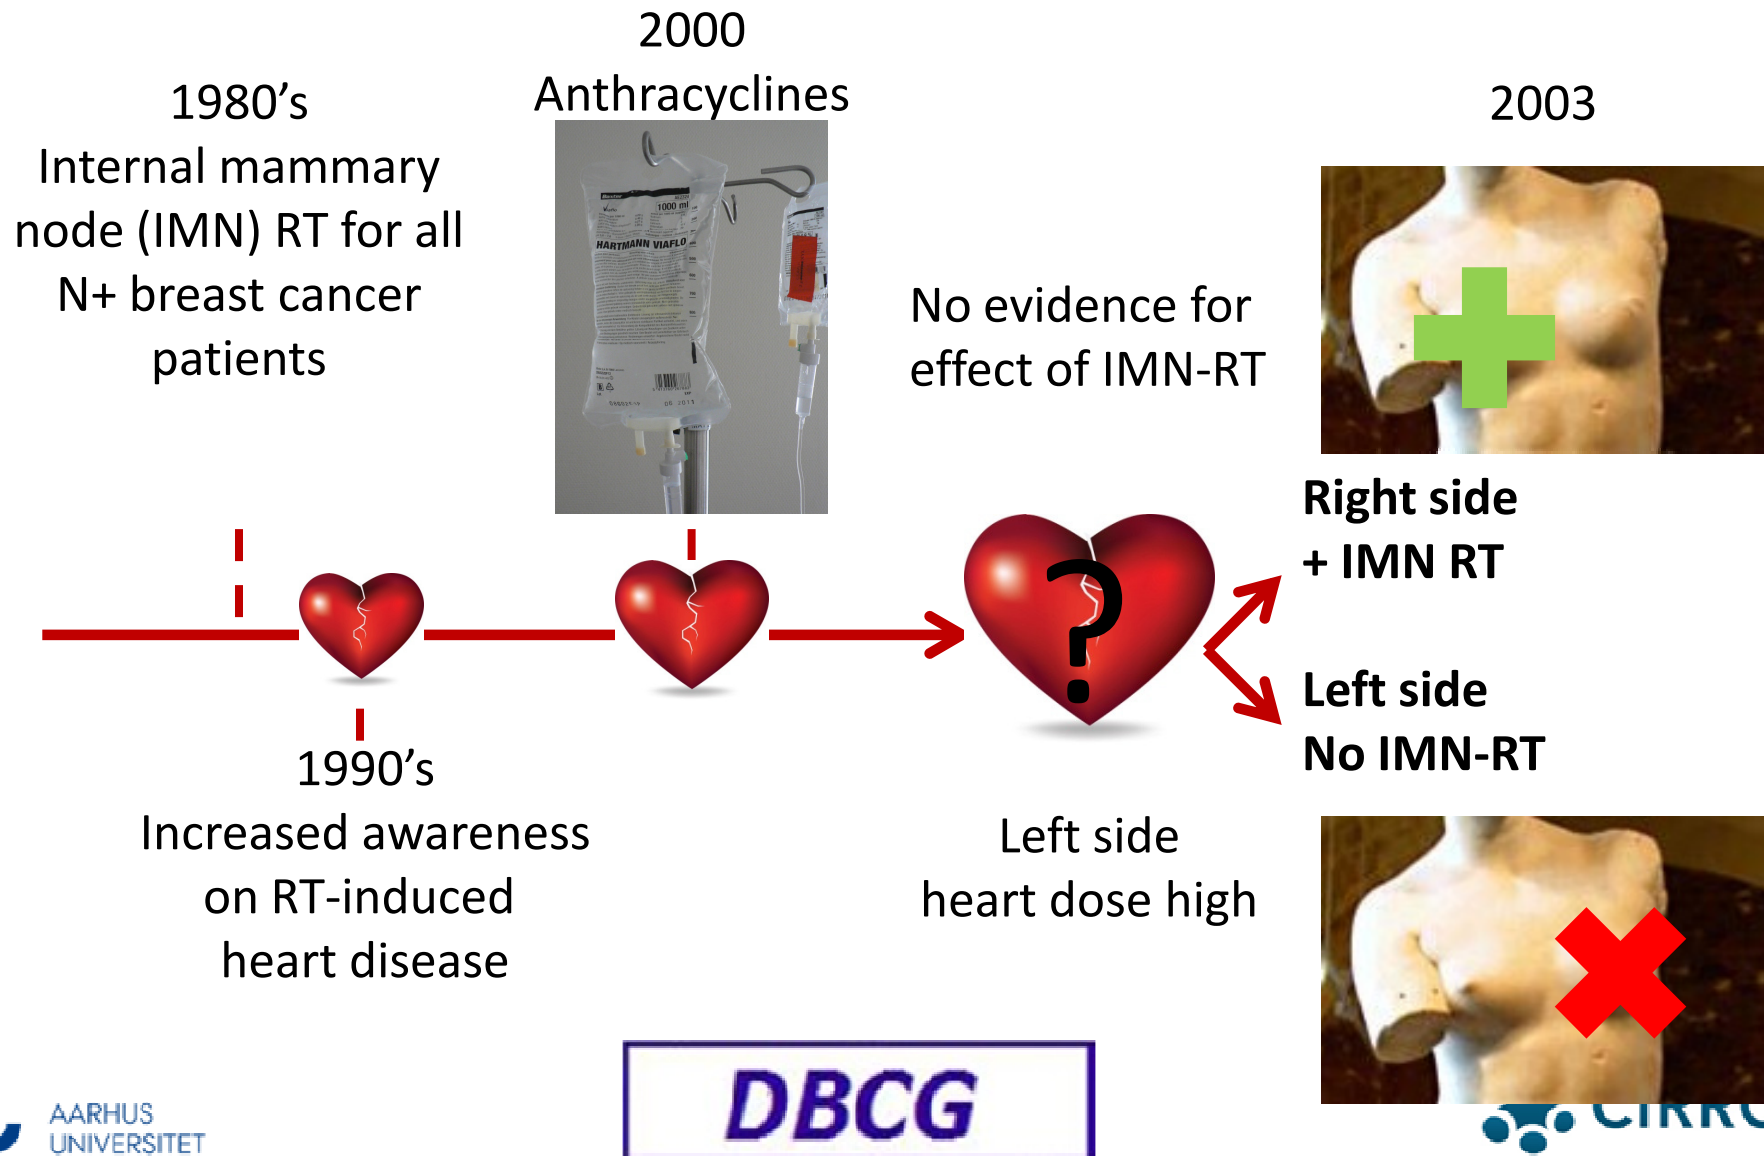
1980's
Internal mammary node (IMN) RT for all N+ breast cancer patients

2000
Anthracyclines

HARTMANN VIAFLO
1000 ml

No evidence for effect of IMN-RT

2003

Right side
+ IMN RT

?

Left side
No IMN-RT

1990's
Increased awareness on RT-induced heart disease

Left side
heart dose high

AARHUS
UNIVERSITET

DBCG

CIRRO
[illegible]